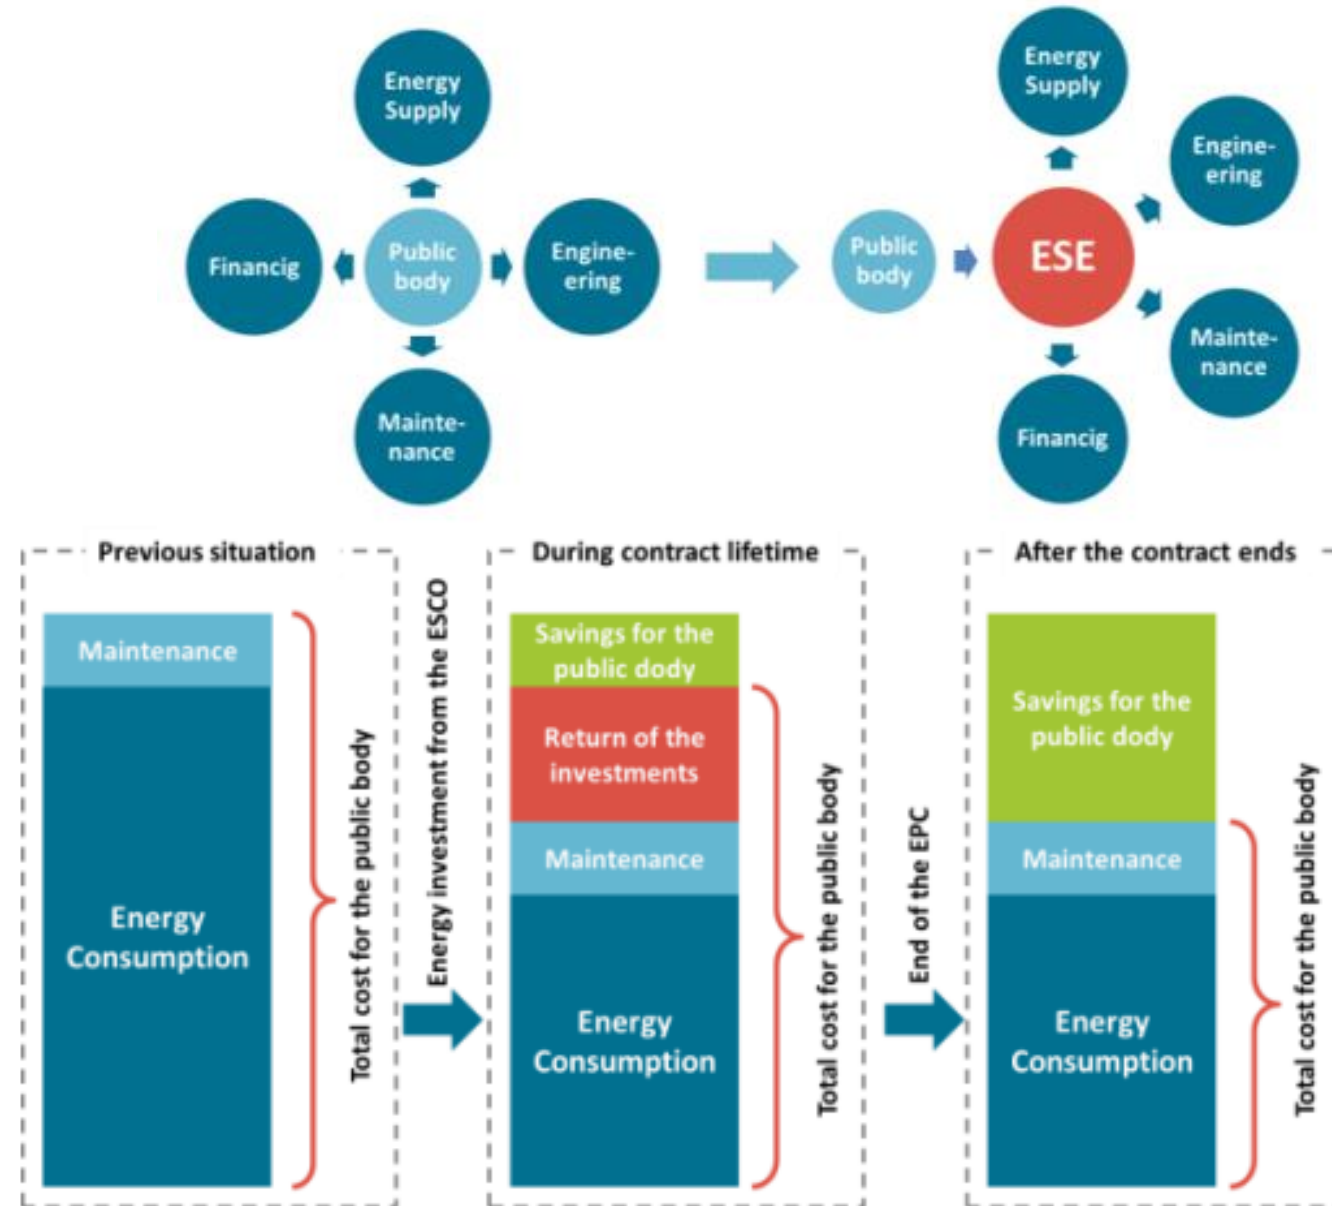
Energy Supply

Financig

Public body

Engineering

Maintenance

Public body

ESE

Energy Supply

Engineering

Maintenance

Financig

Previous situation

Maintenance

Energy Consumption

Total cost for the public body

Energy investment from the ESCO

During contract lifetime

Savings for the public dody

Return of the investments

Maintenance

Energy Consumption

Total cost for the public body

End of the EPC

After the contract ends

Savings for the public dody

Maintenance

Energy Consumption

Total cost for the public body